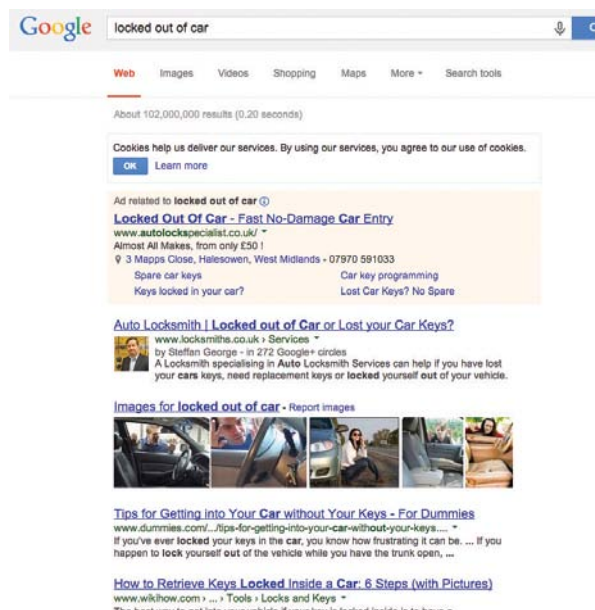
Google

locked out of car

Web Images Videos Shopping Maps More ▾ Search tools

About 102,000,000 results (0.20 seconds)

Cookies help us deliver our services. By using our services, you agree to our use of cookies.

OK Learn more

Ad related to **locked out of car** ⓘ

**Locked Out Of Car** - Fast No-Damage **Car** Entry
www.autolockspecialist.co.uk/ ▾
Almost All Makes, from only £50 !
3 Mapps Close, Halesowen, West Midlands - 07970 591033

Spare car keys
Keys locked in your car?
Car key programming
Lost Car Keys? No Spare

Auto Locksmith | **Locked out of Car** or Lost your Car Keys?
www.locksmiths.co.uk › Services ▾
by Steffan George - in 272 Google+ circles
A Locksmith specialising in **Auto** Locksmith Services can help if you have lost your **cars** keys, need replacement keys or **locked** yourself **out** of your vehicle.

Images for **locked out of car** - Report images

Tips for Getting into Your **Car** without Your Keys - For Dummies
www.dummies.com/.../tips-for-getting-into-your-**car**-with**out**-your-keys.... ▾
If you've ever **locked** your keys in the **car**, you know how frustrating it can be. ... If you happen to **lock** yourself **out** of the vehicle while you have the trunk open, ...

How to Retrieve Keys **Locked** Inside a **Car**: 6 Steps (with Pictures)
www.wikihow.com › ... › Tools › Locks and Keys ▾
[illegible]